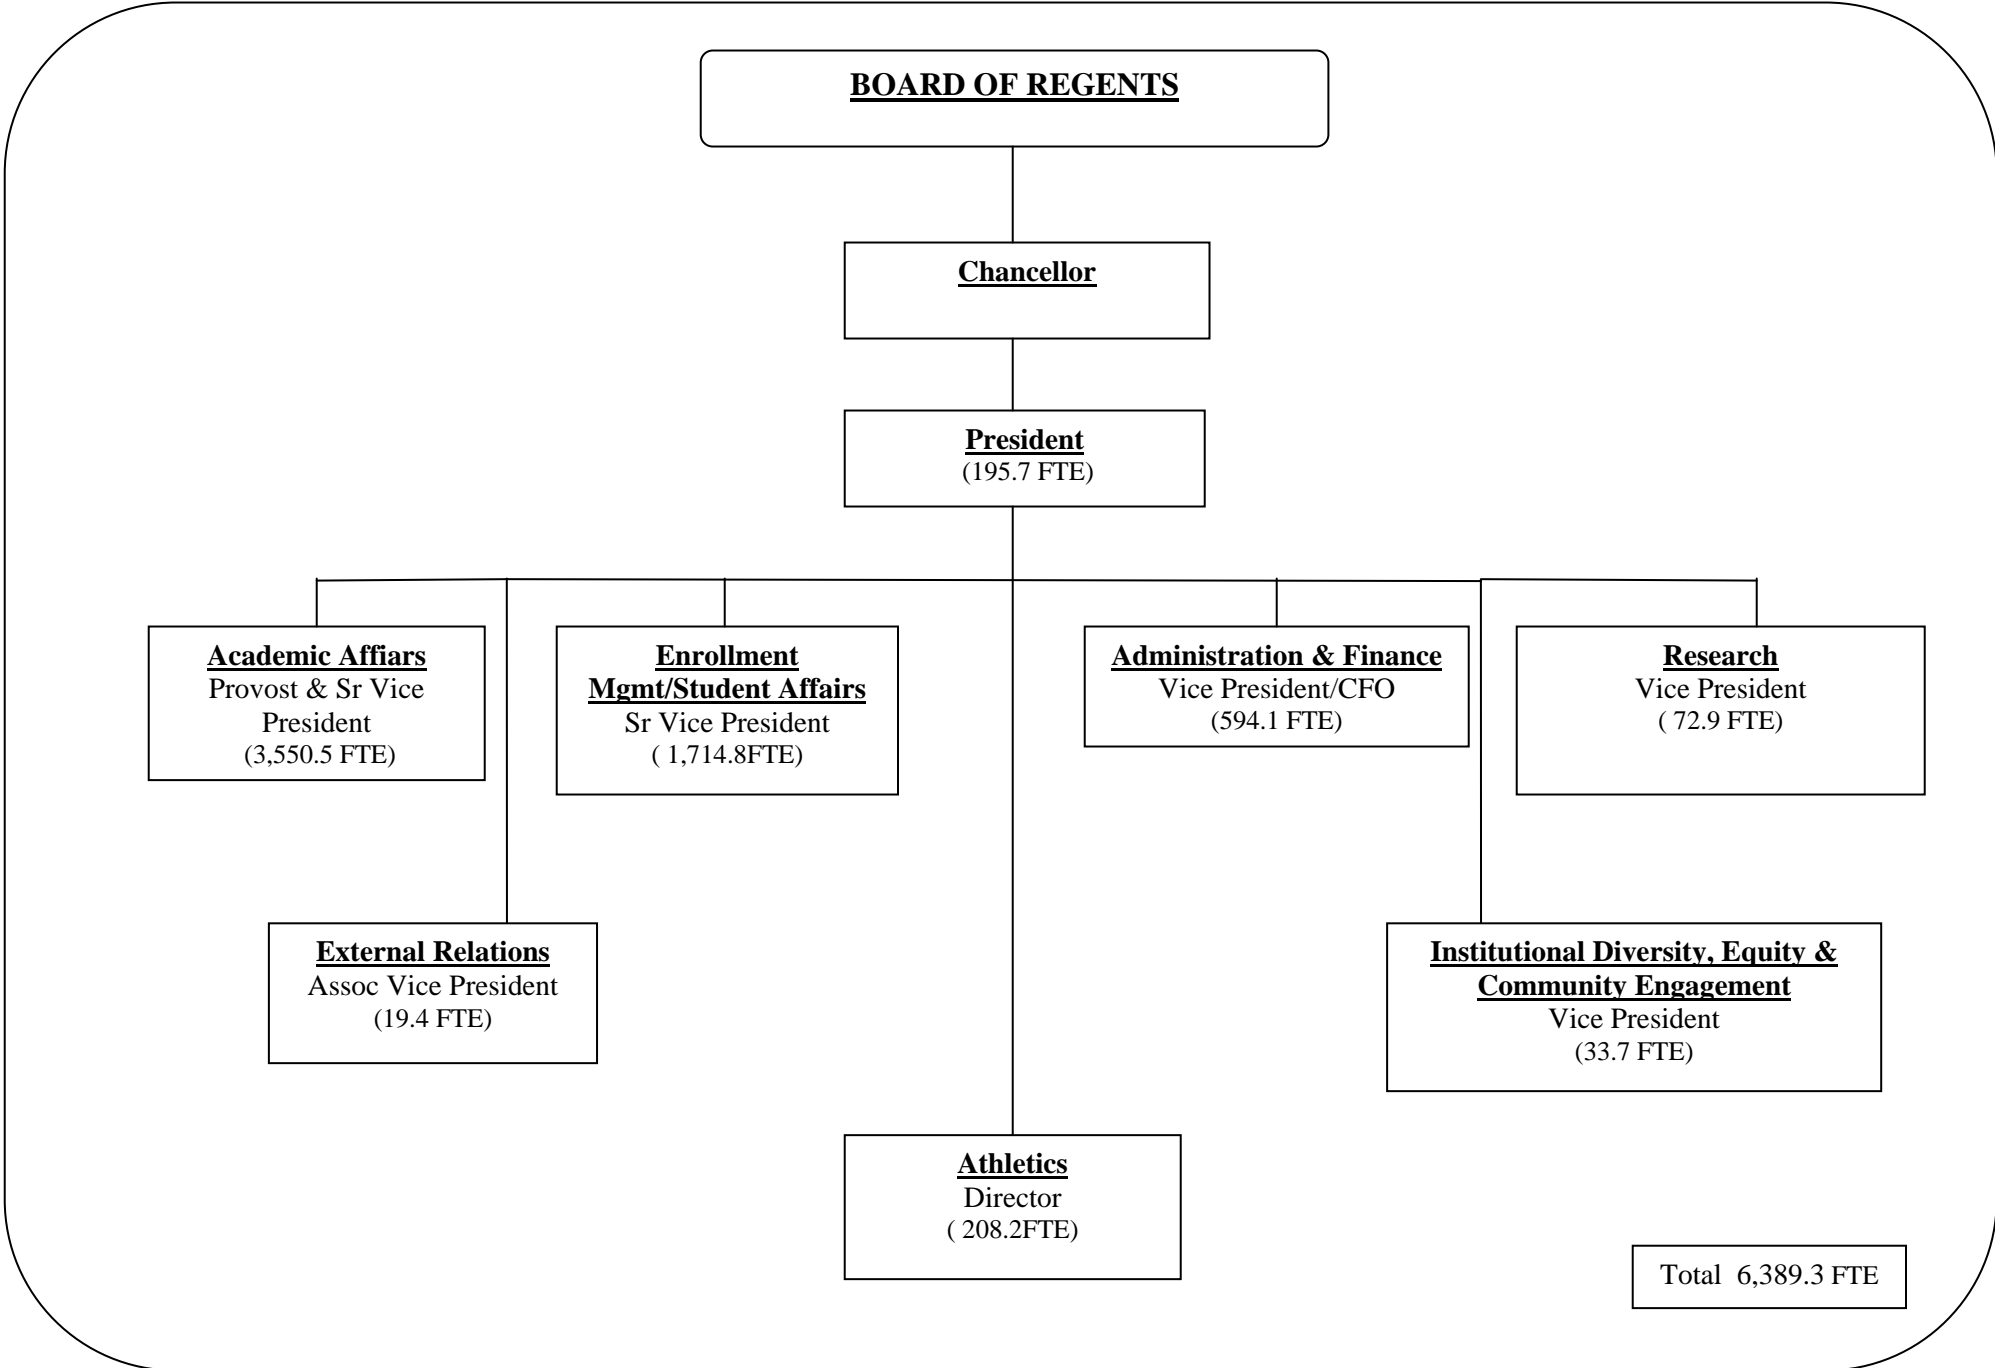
BOARD OF REGENTS

Chancellor

President
(195.7 FTE)

Academic Affiars
Provost & Sr Vice President
(3,550.5 FTE)

Enrollment Mgmt/Student Affairs
Sr Vice President
( 1,714.8FTE)

Administration & Finance
Vice President/CFO
(594.1 FTE)

Research
Vice President
( 72.9 FTE)

External Relations
Assoc Vice President
(19.4 FTE)

Institutional Diversity, Equity & Community Engagement
Vice President
(33.7 FTE)

Athletics
Director
( 208.2FTE)

Total 6,389.3 FTE